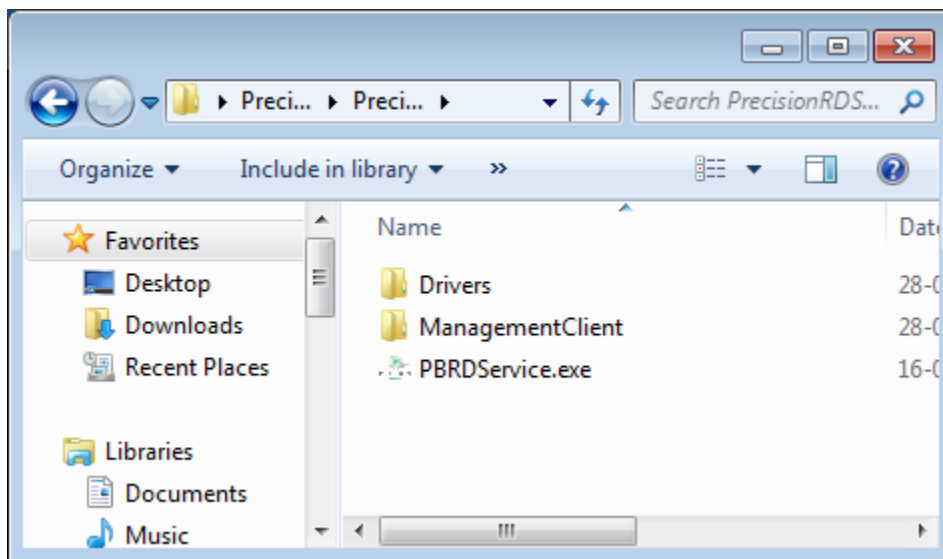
▸ Preci... ▸ Preci... ▸

Search PrecisionRDS...

Organize ▾ Include in library ▾ »

Favorites
Desktop
Downloads
Recent Places

Libraries
Documents
Music

Name
Drivers
ManagementClient
PBRDService.exe

Dat
28-0
28-0
16-0